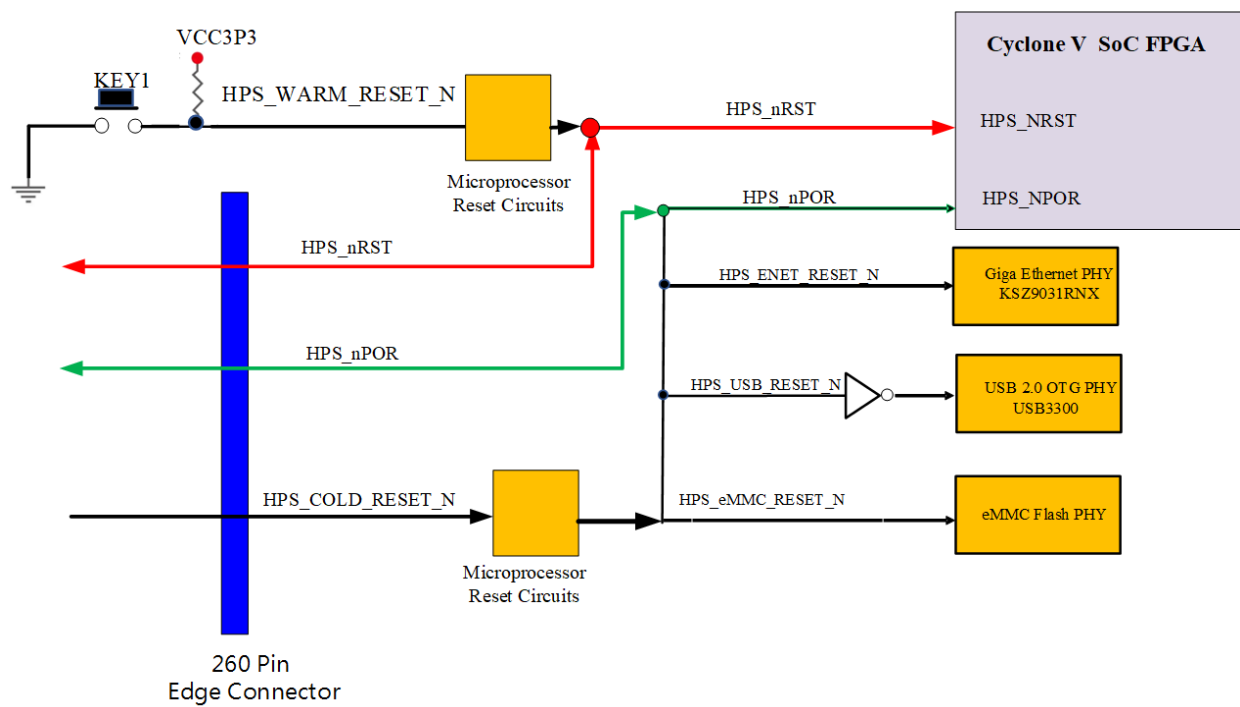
VCC3P3

KEY1

HPS_WARM_RESET_N

Microprocessor Reset Circuits

HPS_nRST

Cyclone V SoC FPGA

HPS_NRST

HPS_NPOR

HPS_nPOR

HPS_nRST

HPS_ENET_RESET_N

Giga Ethernet PHY KSZ9031RNX

HPS_nPOR

HPS_USB_RESET_N

USB 2.0 OTG PHY USB3300

HPS_COLD_RESET_N

HPS_eMMC_RESET_N

eMMC Flash PHY

Microprocessor Reset Circuits

260 Pin Edge Connector